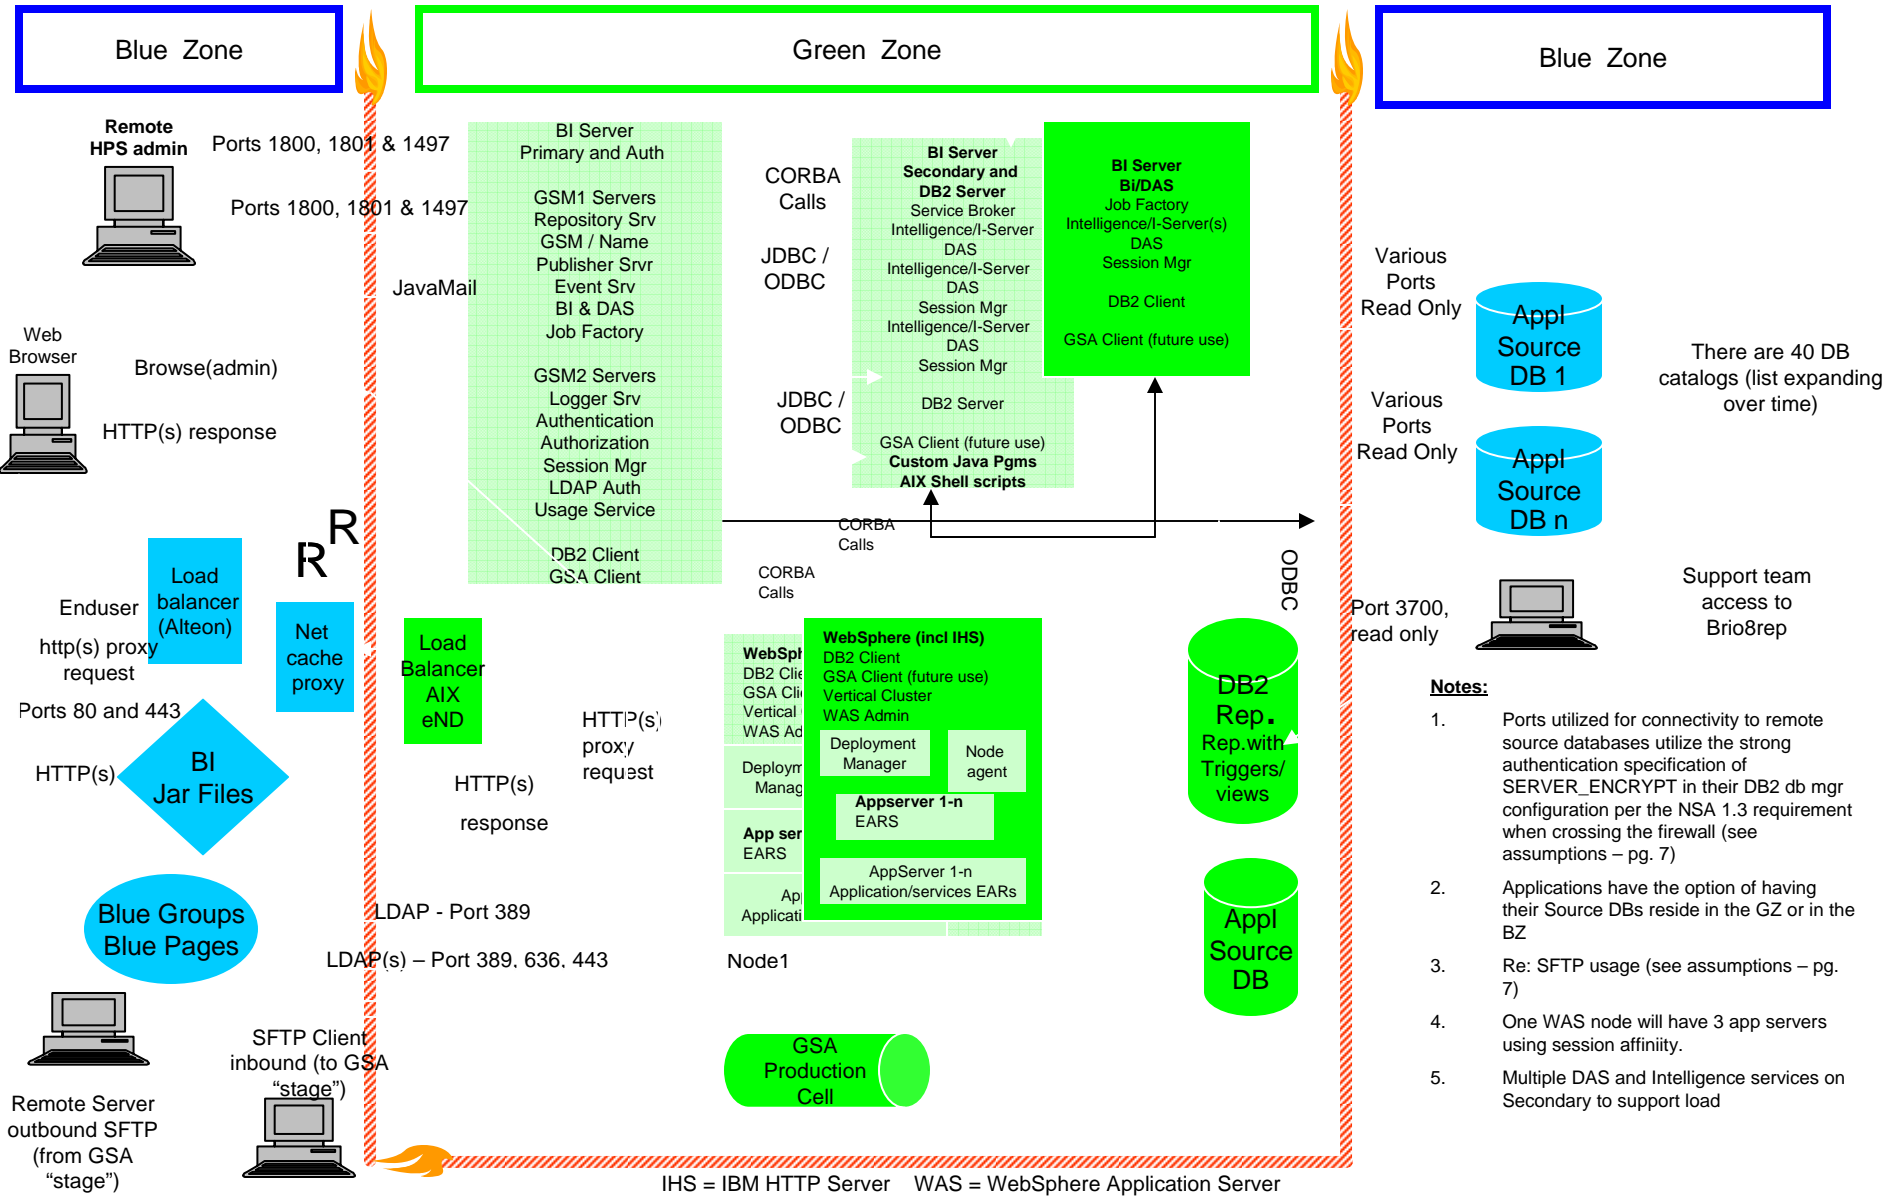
Blue Zone

Green Zone

Blue Zone

Remote HPS admin

Ports 1800, 1801 & 1497

Ports 1800, 1801 & 1497

JavaMail

Web Browser

Browse(admin)

HTTP(s) response

BI Server
Primary and Auth

GSM1 Servers
Repository Srv
GSM / Name
Publisher Srvr
Event Srv
BI & DAS
Job Factory

GSM2 Servers
Logger Srv
Authentication
Authorization
Session Mgr
LDAP Auth
Usage Service

DB2 Client
GSA Client

CORBA Calls

JDBC / ODBC

JDBC / ODBC

BI Server
Secondary and
DB2 Server
Service Broker
Intelligence/I-Server
DAS
Intelligence/I-Server
DAS
Session Mgr
Intelligence/I-Server
DAS
Session Mgr

DB2 Server

GSA Client (future use)
Custom Java Pgms
AIX Shell scripts

BI Server
BI/DAS
Job Factory
Intelligence/I-Server(s)
DAS
Session Mgr

DB2 Client

GSA Client (future use)

Various Ports Read Only

Appl Source DB 1

Various Ports Read Only

Appl Source DB n

There are 40 DB catalogs (list expanding over time)

CORBA Calls

CORBA Calls

ODBC

Load balancer (Alteon)

R R

Net cache proxy

Enduser

http(s) proxy request

Ports 80 and 443

HTTP(s)

BI Jar Files

Load Balancer AIX eND

HTTP(s) proxy request

HTTP(s)

response

WebSph
DB2 Clie
GSA Cli
Vertical
WAS Ad

Deploym
Manag

App ser
EARS

Ap
Applicati

WebSphere (incl IHS)
DB2 Client
GSA Client (future use)
Vertical Cluster
WAS Admin

Deployment Manager

Node agent

Appserver 1-n
EARS

AppServer 1-n
Application/services EARs

DB2 Rep. Rep.with Triggers/ views

Port 3700, read only

Support team access to Brio8rep

Appl Source DB

Blue Groups Blue Pages

LDAP - Port 389

LDAP(s) – Port 389, 636, 443

Node1

Remote Server outbound SFTP (from GSA "stage")

SFTP Client inbound (to GSA "stage")

GSA Production Cell

Notes:

1. Ports utilized for connectivity to remote source databases utilize the strong authentication specification of SERVER_ENCRYPT in their DB2 db mgr configuration per the NSA 1.3 requirement when crossing the firewall (see assumptions – pg. 7)

2. Applications have the option of having their Source DBs reside in the GZ or in the BZ

3. Re: SFTP usage (see assumptions – pg. 7)

4. One WAS node will have 3 app servers using session affinity.

5. Multiple DAS and Intelligence services on Secondary to support load

IHS = IBM HTTP Server WAS = WebSphere Application Server